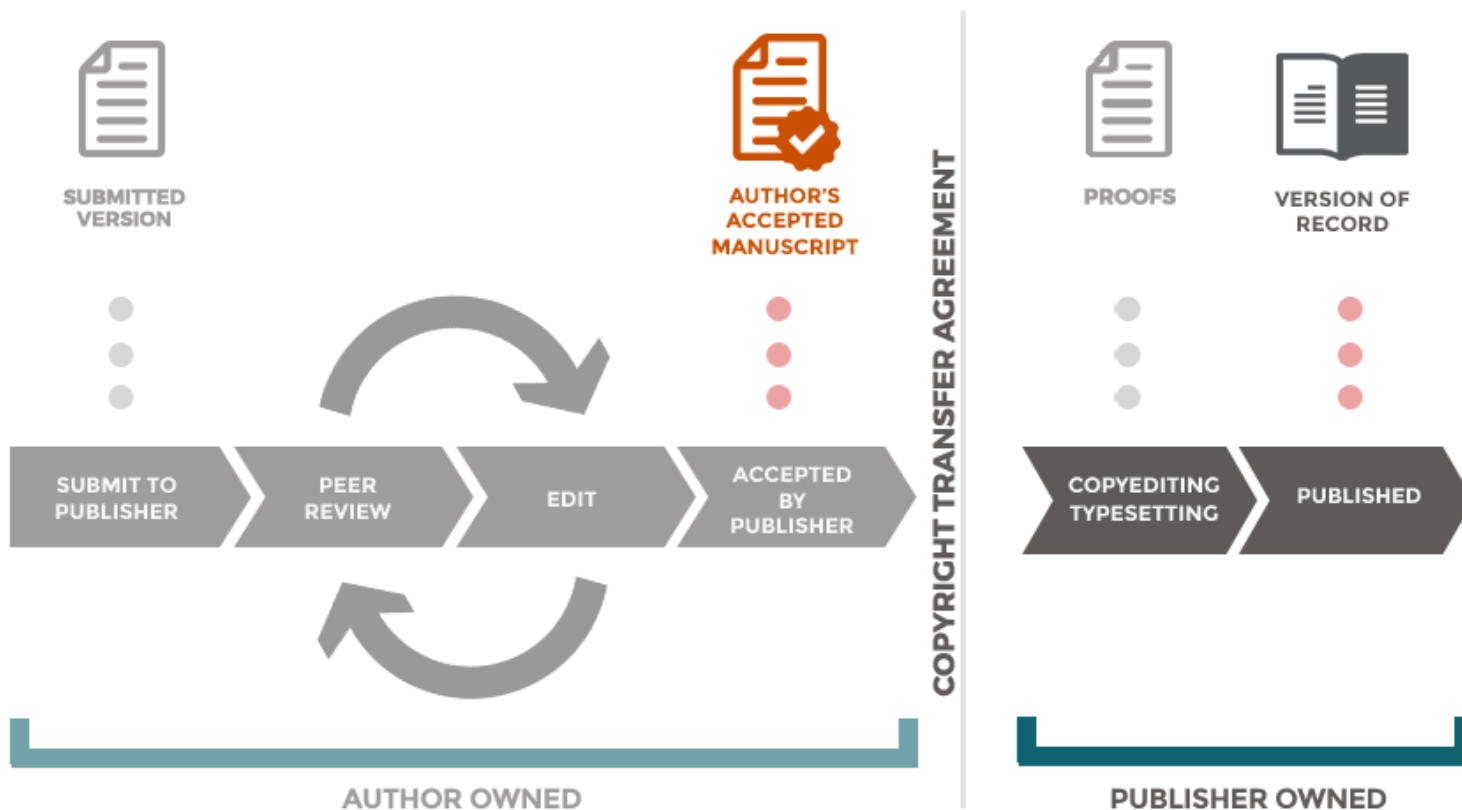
SUBMITTED VERSION

AUTHOR'S ACCEPTED MANUSCRIPT

PROOFS

VERSION OF RECORD

SUBMIT TO PUBLISHER

PEER REVIEW

EDIT

ACCEPTED BY PUBLISHER

COPYRIGHT TRANSFER AGREEMENT

COPYEDITING TYPESETTING

PUBLISHED

AUTHOR OWNED

PUBLISHER OWNED